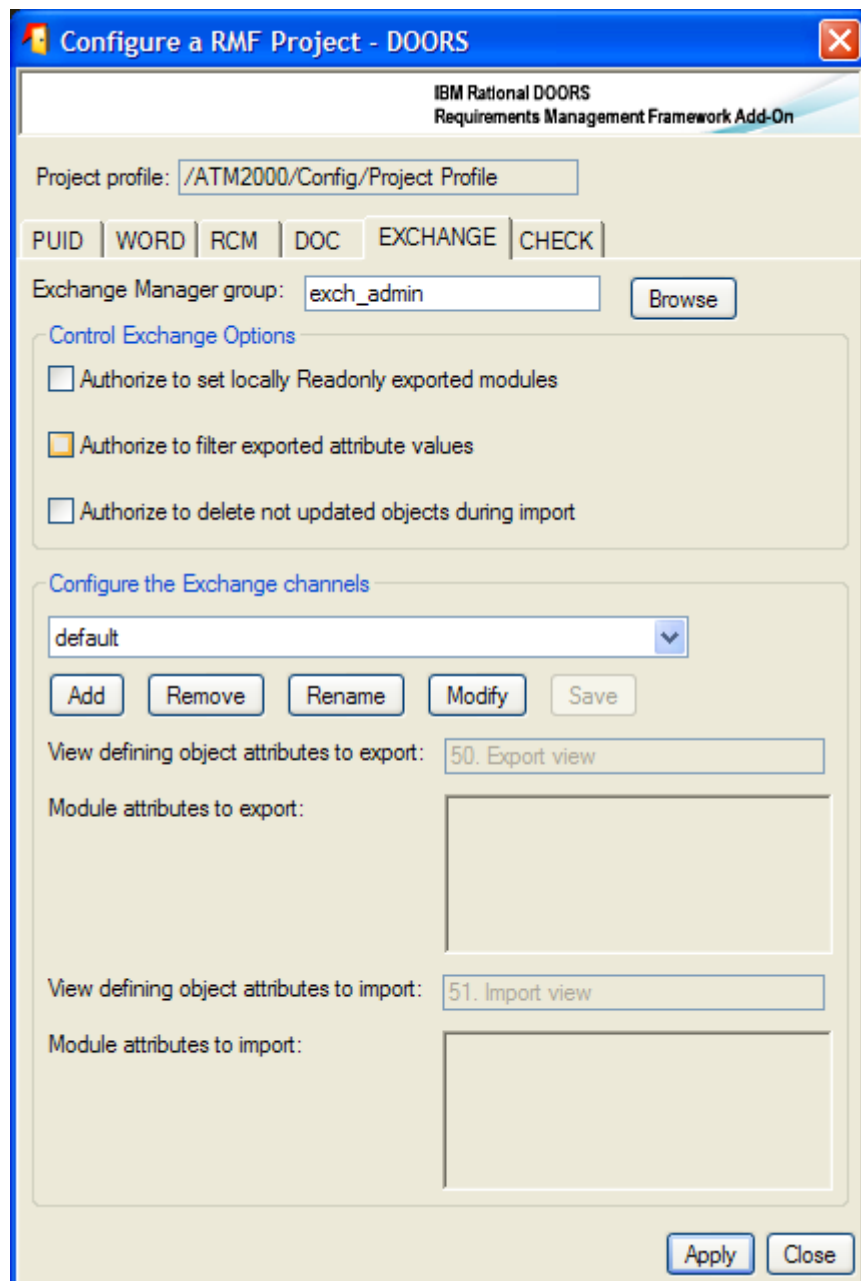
Configure a RMF Project - DOORS

IBM Rational DOORS
Requirements Management Framework Add-On

Project profile: /ATM2000/Config/Project Profile

PUID | WORD | RCM | DOC | EXCHANGE | CHECK

Exchange Manager group: exch_admin
Browse

Control Exchange Options

Authorize to set locally Readonly exported modules

Authorize to filter exported attribute values

Authorize to delete not updated objects during import

Configure the Exchange channels

default

Add Remove Rename Modify Save

View defining object attributes to export: 50. Export view

Module attributes to export:

View defining object attributes to import: 51. Import view

Module attributes to import:

Apply Close